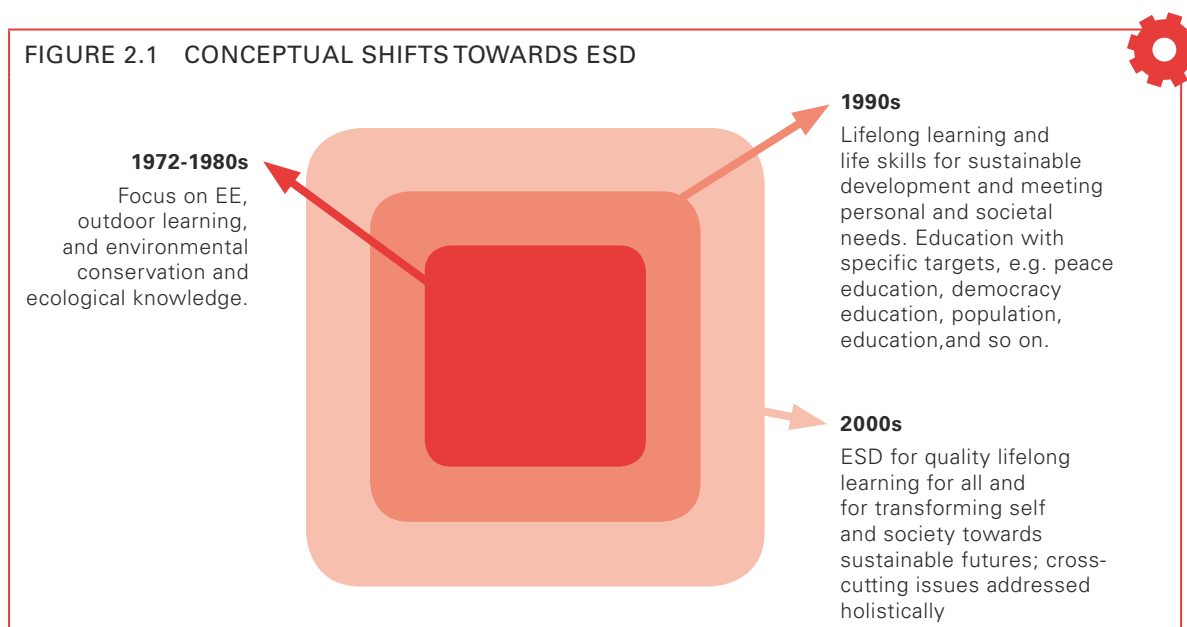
FIGURE 2.1 CONCEPTUAL SHIFTS TOWARDS ESD

1972-1980s

Focus on EE, outdoor learning, and environmental conservation and ecological knowledge.

1990s

Lifelong learning and life skills for sustainable development and meeting personal and societal needs. Education with specific targets, e.g. peace education, democracy education, population, education,and so on.

2000s

ESD for quality lifelong learning for all and for transforming self and society towards sustainable futures; cross-cutting issues addressed holistically